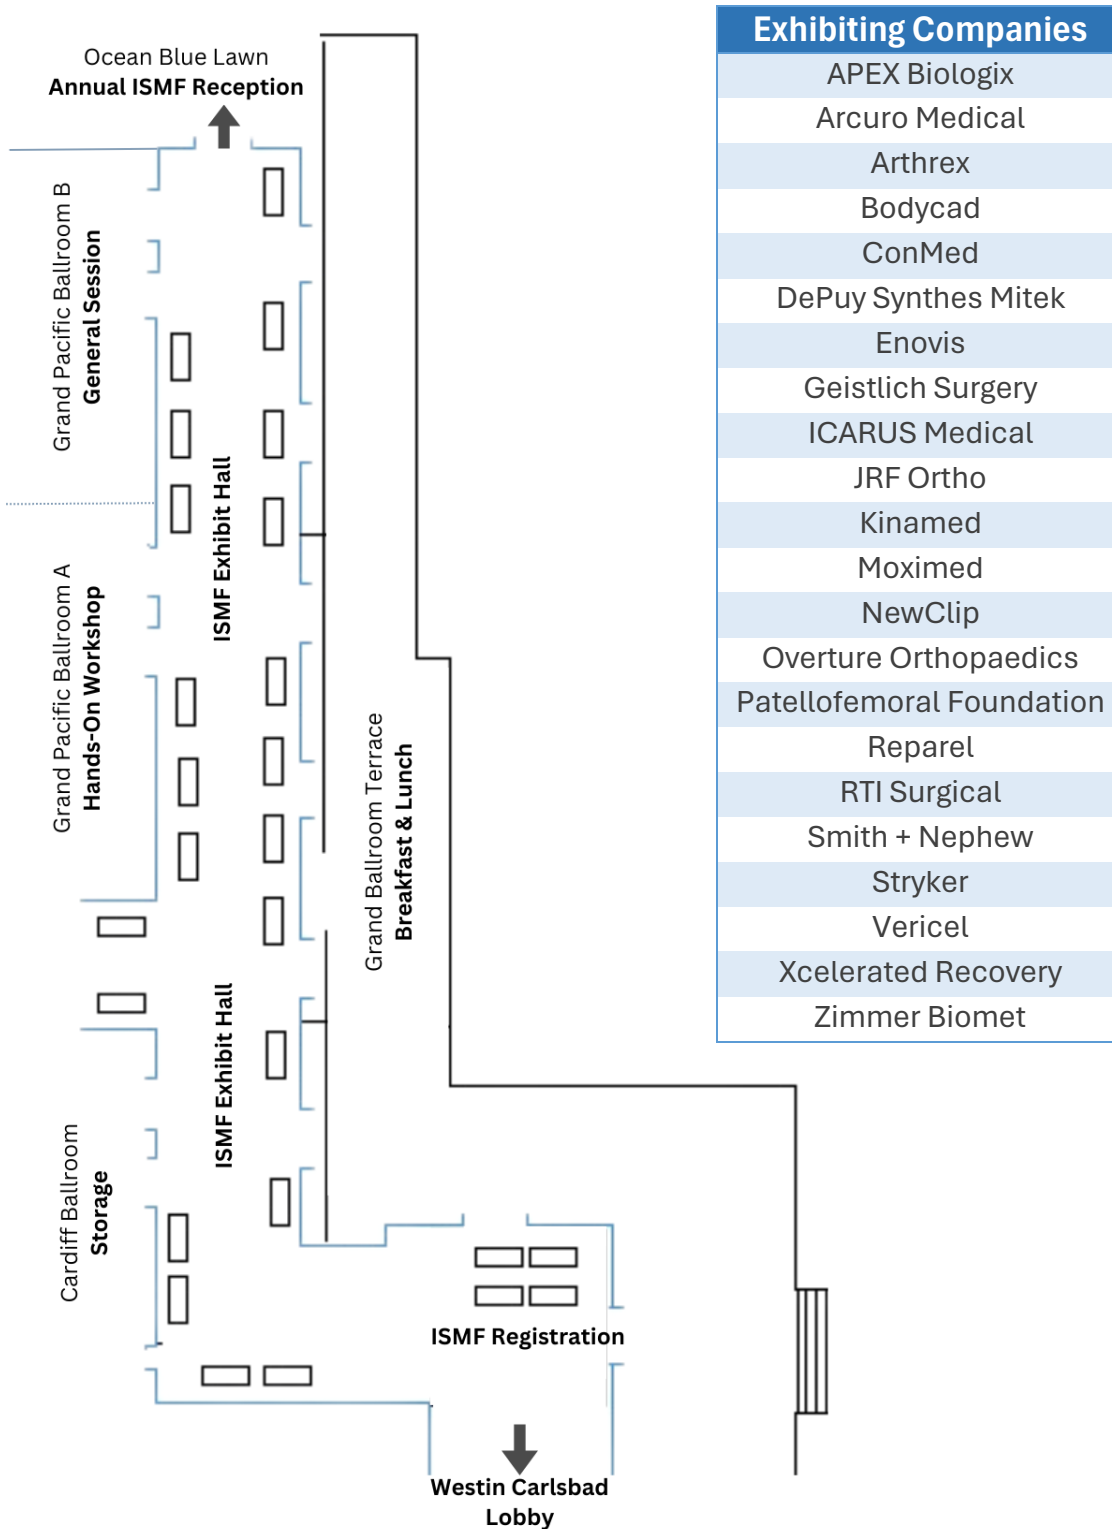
Ocean Blue Lawn
Annual ISMF Reception

Grand Pacific Ballroom B
General Session

Grand Pacific Ballroom A
Hands-On Workshop

ISMF Exhibit Hall

ISMF Exhibit Hall

Cardiff Ballroom
Storage

Grand Ballroom Terrace
Breakfast & Lunch

ISMF Registration

Westin Carlsbad
Lobby

| Exhibiting Companies |
|---|
| APEX Biologix |
| Arcuro Medical |
| Arthrex |
| Bodycad |
| ConMed |
| DePuy Synthes Mitek |
| Enovis |
| Geistlich Surgery |
| ICARUS Medical |
| JRF Ortho |
| Kinamed |
| Moximed |
| NewClip |
| Overture Orthopaedics |
| Patellofemoral Foundation |
| Reparel |
| RTI Surgical |
| Smith + Nephew |
| Stryker |
| Vericel |
| Xcelerated Recovery |
| Zimmer Biomet |